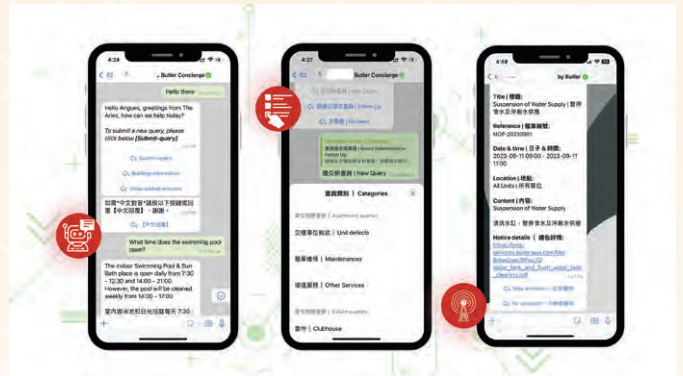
4:24

Butler Concierge

Hello there

Hello Angus, greetings from The Aries, how can we help you today?

To submit a new query, please click below [Submit-query]

Submit query

Building information

Upload additional info

如需*中文對答*請按以下按鍵或回覆【中文回覆】。謝謝！

中文回覆

What time does the swimming pool open?

The Indoor Swimming Pool & Run Bath place is open daily from 7:30 - 12:30 and 14:00 - 21:00. However, the pool will be cleaned weekly from 14:00 - 17:00

室內游泳池和日光浴室每天 7:30

4:27

Butler Concierge

提交新查詢 | New Query

查詢類別 | Categories

單位相關查詢 | Apartment queries

交樓單位執執 | Unit defects

維修 | Maintenances

其他服務 | Other Services

會所 | Clubhouse

4:49

by Butler

Title | 標題:
Suspension of Water Supply | 暫停食水及沖廁水供應

Reference | 檔案編號:
NOF-20230901

Date & time | 日子 & 時間:
2023-09-11 09:00 - 2023-09-11 11:00

Location | 地點:
All Units | 所有單位

Content | 內容:
Suspension of Water Supply

暫停食水及沖廁水供應

Notice details | 通告詳情:
https://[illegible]